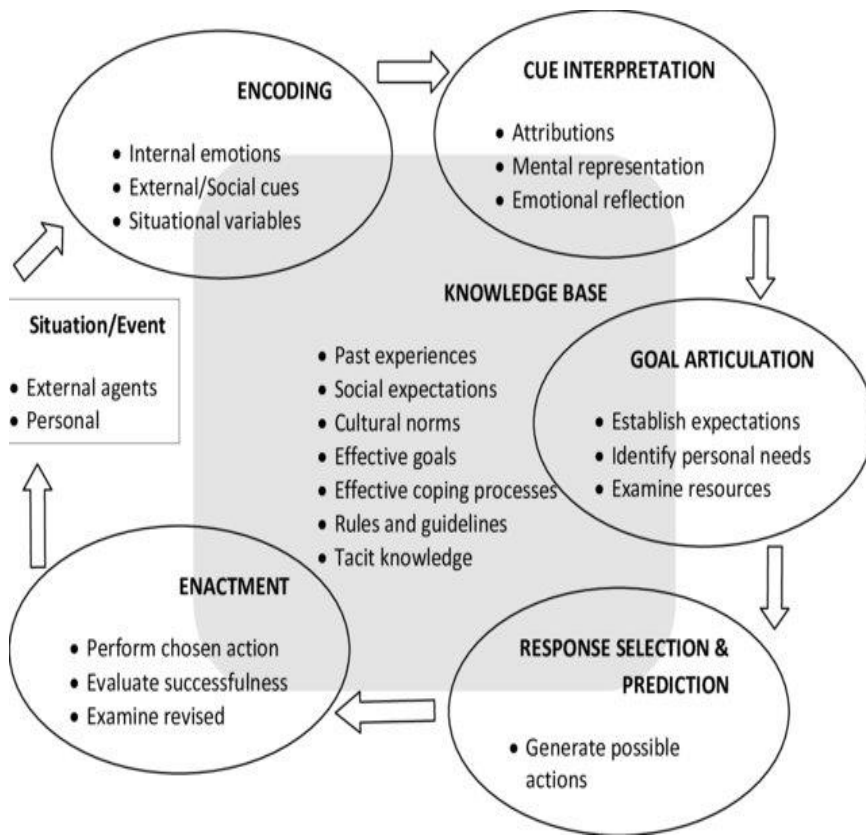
ENCODING

- Internal emotions
- External/Social cues
- Situational variables

CUE INTERPRETATION

- Attributions
- Mental representation
- Emotional reflection

Situation/Event

- External agents
- Personal

KNOWLEDGE BASE

- Past experiences
- Social expectations
- Cultural norms
- Effective goals
- Effective coping processes
- Rules and guidelines
- Tacit knowledge

GOAL ARTICULATION

- Establish expectations
- Identify personal needs
- Examine resources

ENACTMENT

- Perform chosen action
- Evaluate successfulness
- Examine revised

RESPONSE SELECTION & PREDICTION

- Generate possible actions